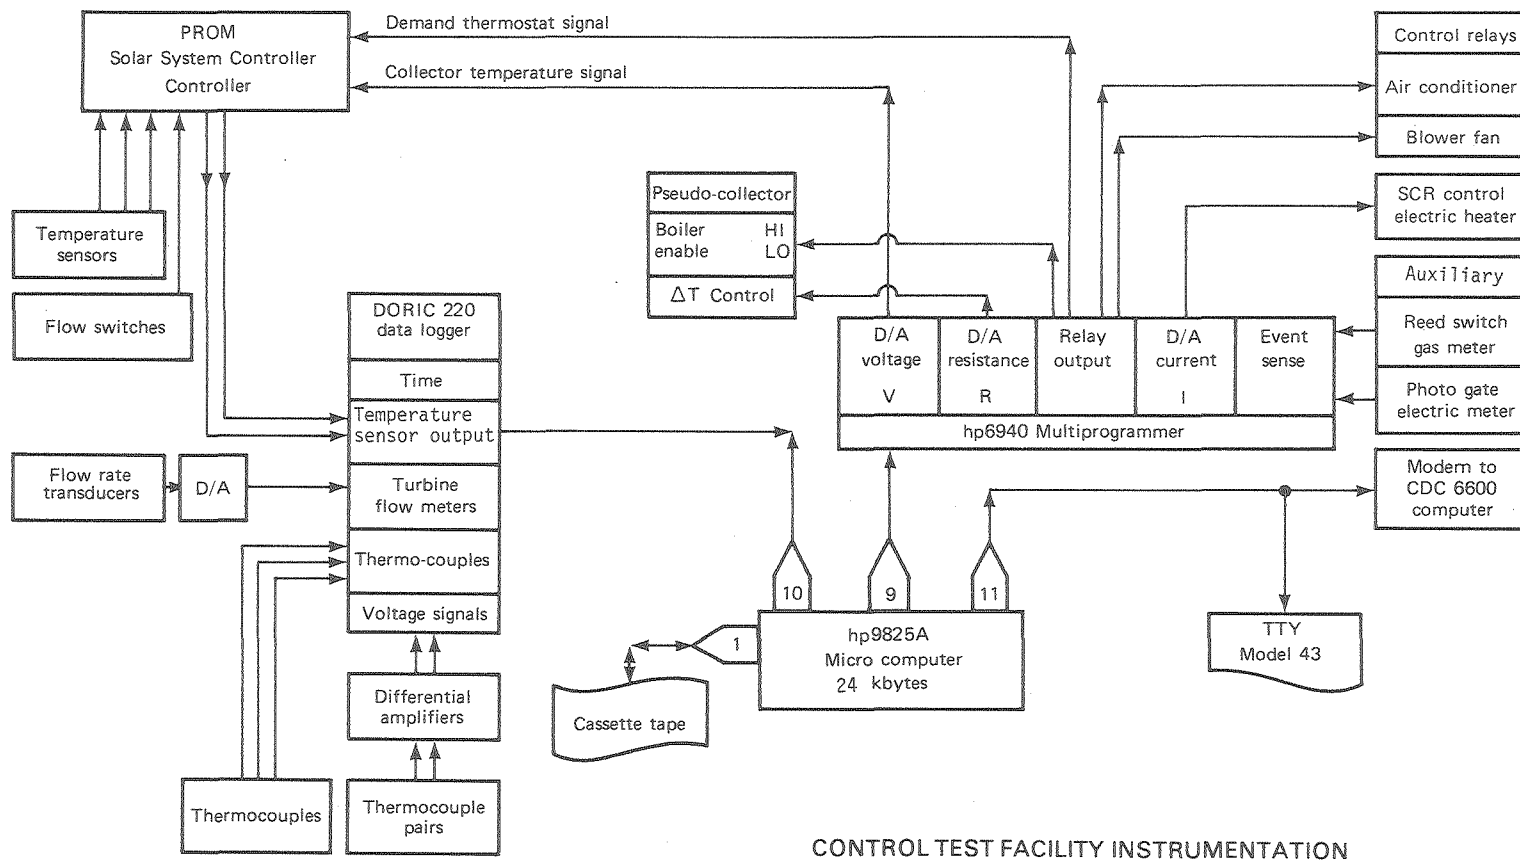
PROM
Solar System Controller
Controller

Demand thermostat signal

Collector temperature signal

Control relays

Air conditioner

Blower fan

SCR control
electric heater

Auxiliary

Reed switch
gas meter

Photo gate
electric meter

Modem to
CDC 6600
computer

Temperature
sensors

Flow switches

Pseudo-collector

Boiler
enable

HI
LO

$\Delta$T Control

DORIC 220
data logger

Time

Temperature
sensor output

Turbine
flow meters

Thermo-couples

Voltage signals

D/A
voltage
V

D/A
resistance
R

Relay
output

D/A
current
I

Event
sense

hp6940 Multiprogrammer

Flow rate
transducers

D/A

10

9

11

1

hp9825A
Micro computer
24 kbytes

TTY
Model 43

Cassette tape

Differential
amplifiers

Thermocouples

Thermocouple
pairs

CONTROL TEST FACILITY INSTRUMENTATION